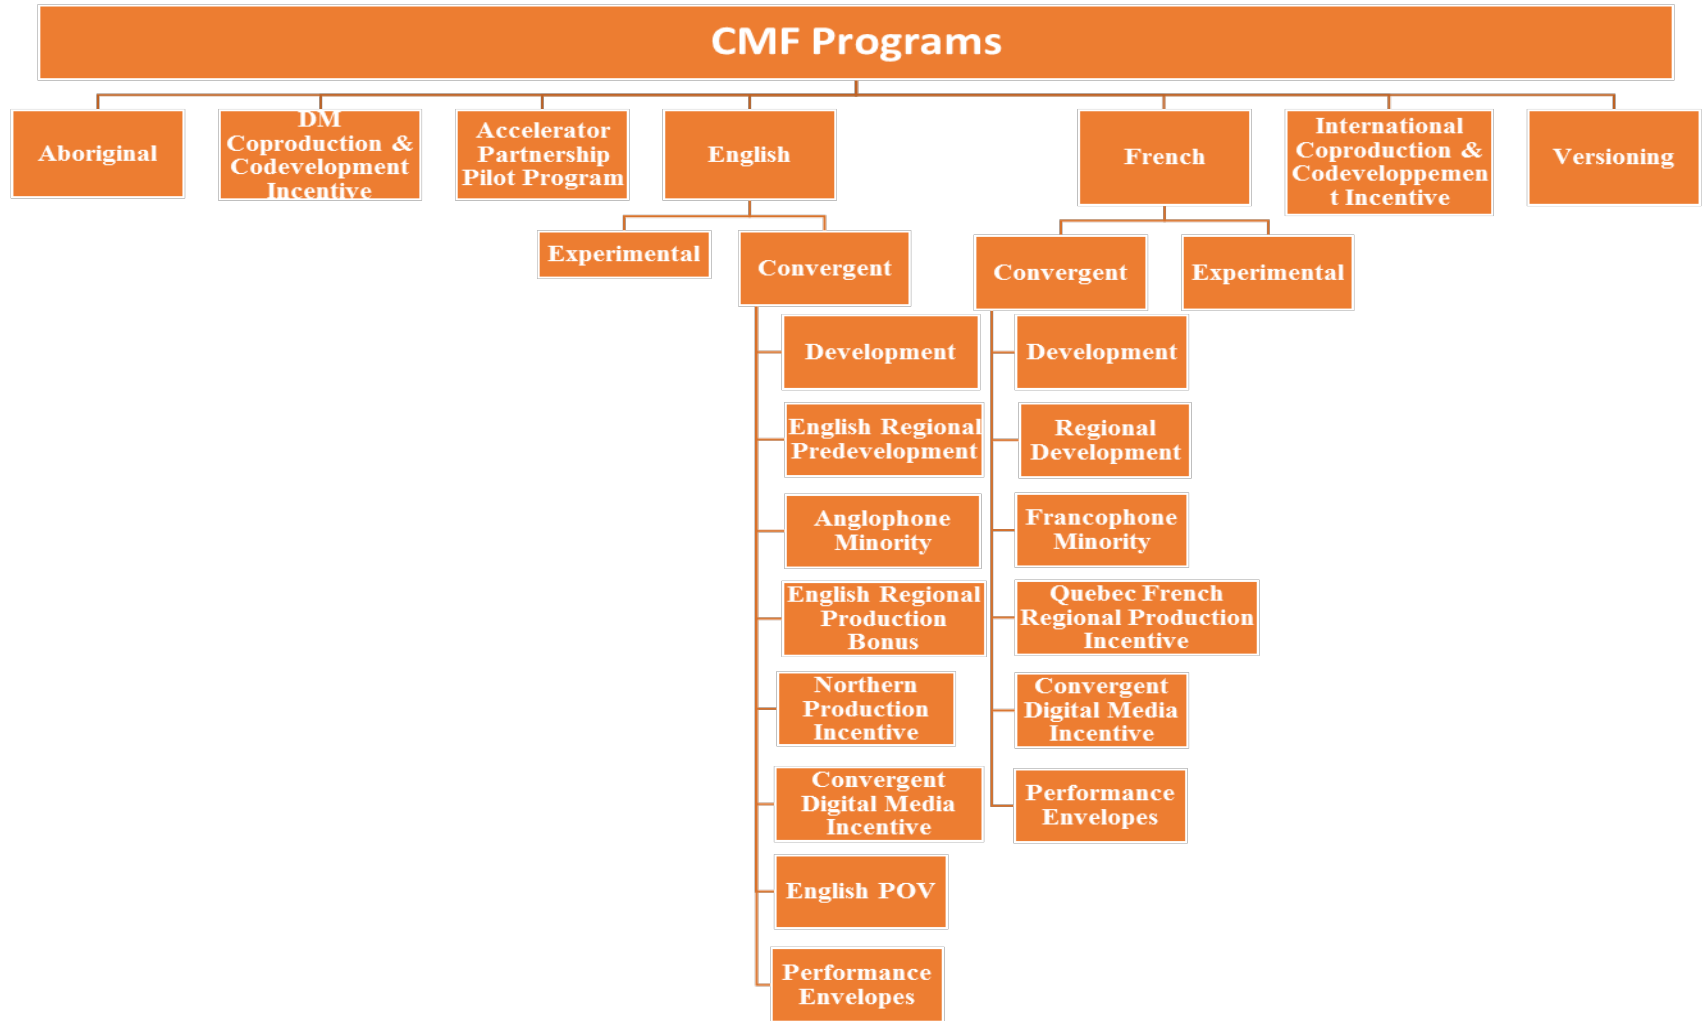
CMF Programs

Aboriginal

DM Coproduction & Codevelopment Incentive

Accelerator Partnership Pilot Program

English

French

International Coproduction & Codeveloppemen t Incentive

Versioning

Experimental

Convergent

Convergent

Experimental

Development

English Regional Predevelopment

Anglophone Minority

English Regional Production Bonus

Northern Production Incentive

Convergent Digital Media Incentive

English POV

Performance Envelopes

Development

Regional Development

Francophone Minority

Quebec French Regional Production Incentive

Convergent Digital Media Incentive

Performance Envelopes